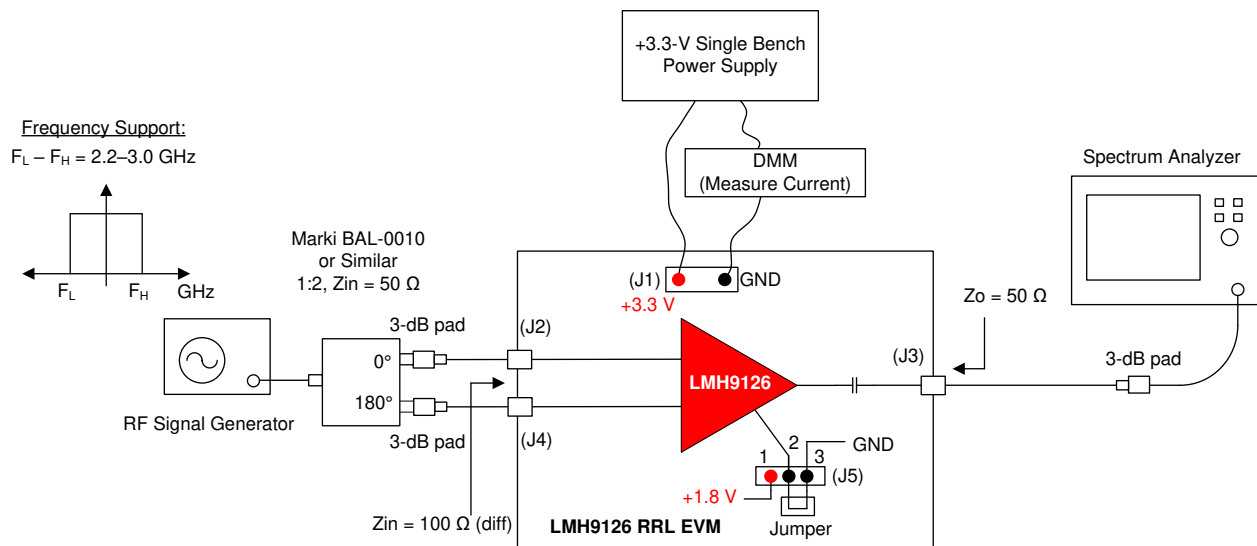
+3.3-V Single Bench Power Supply

DMM (Measure Current)

Spectrum Analyzer

Frequency Support:
$F_L – F_H$ = 2.2–3.0 GHz

$F_L$ $F_H$ GHz

Marki BAL-0010 or Similar
1:2, Zin = 50 Ω

(J1) GND
+3.3 V

Zo = 50 Ω

3-dB pad
(J2)
0°
180°
3-dB pad
(J4)

RF Signal Generator

LMH9126

(J3)
3-dB pad

1 2 3 GND
(J5)
+1.8 V
Jumper

Zin = 100 Ω (diff)

LMH9126 RRL EVM